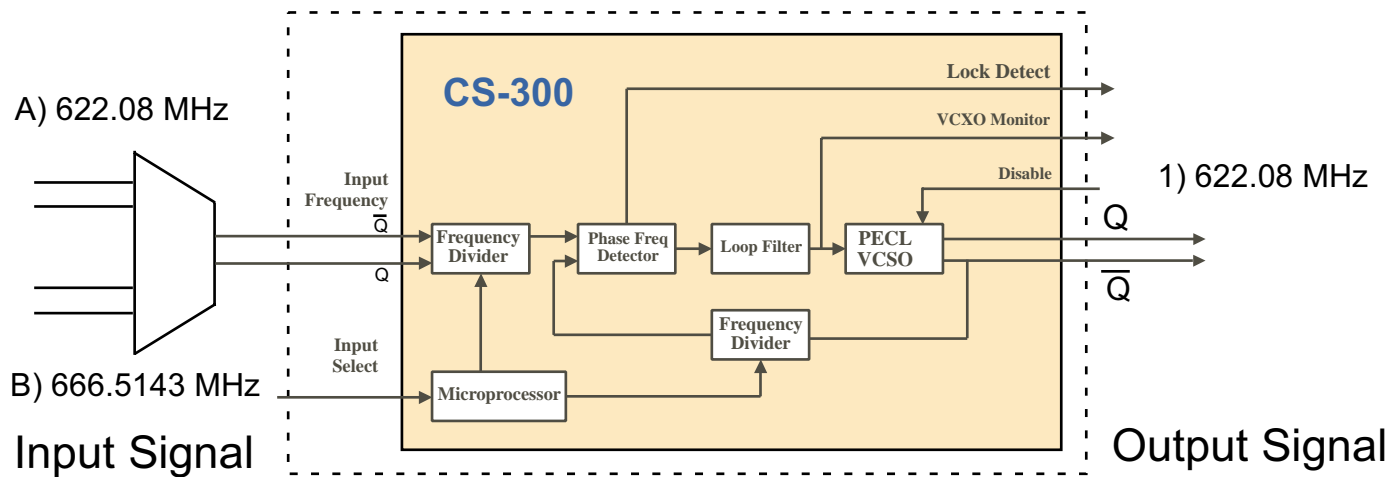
A) 622.08 MHz

CS-300

Lock Detect

VCXO Monitor

Disable

1) 622.08 MHz

Input Frequency

$\overline{Q}$

Q

Frequency Divider

Phase Freq Detector

Loop Filter

PECL VCSO

Q

$\overline{Q}$

Frequency Divider

Input Select

B) 666.5143 MHz

Microprocessor

Input Signal

Output Signal